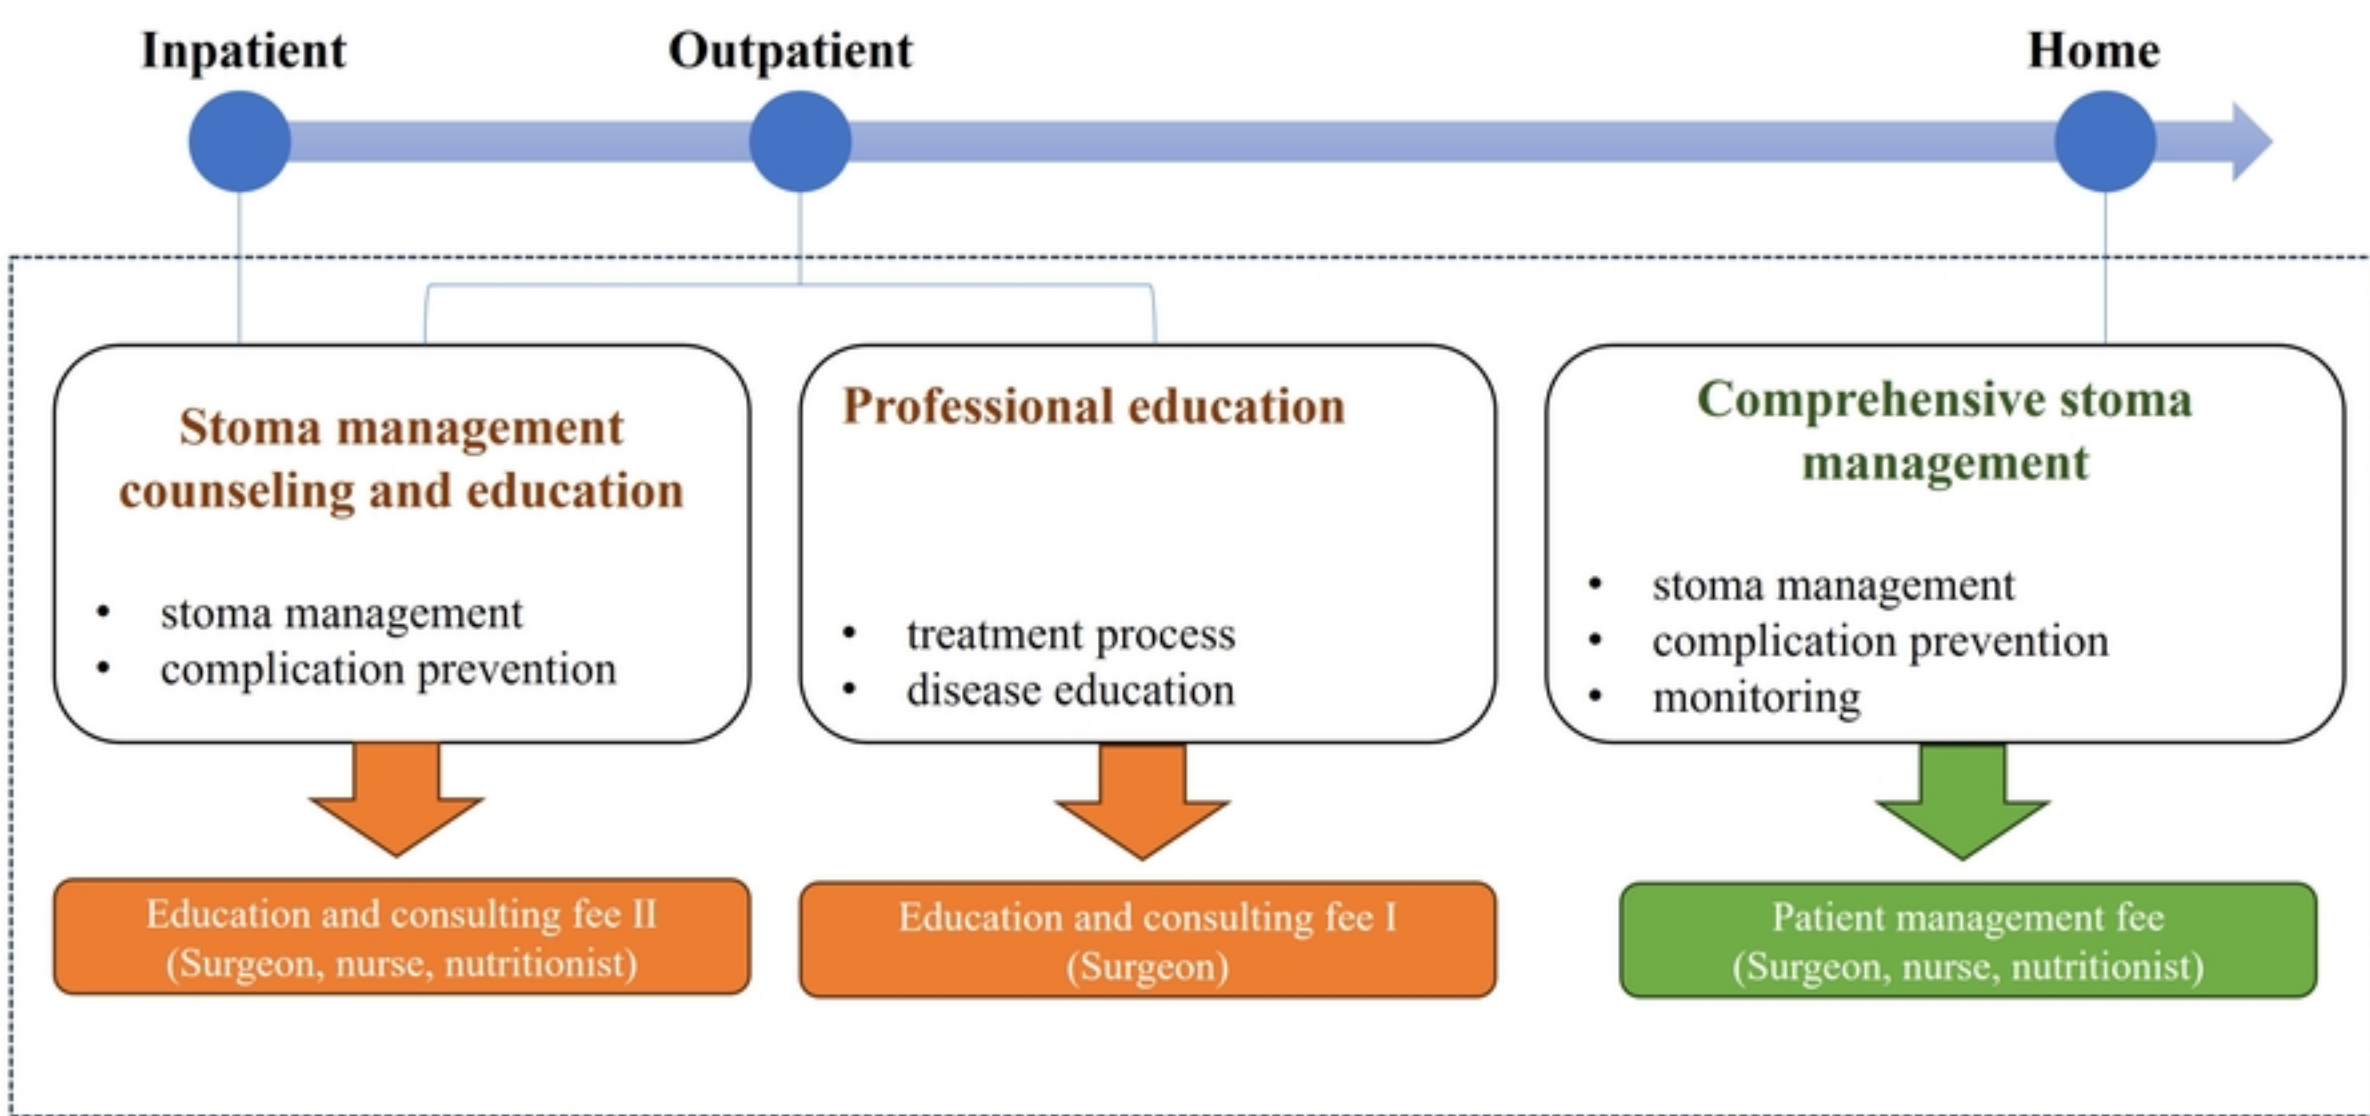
Inpatient

Outpatient

Home

Stoma management counseling and education

- stoma management
- complication prevention

Professional education

- treatment process
- disease education

Comprehensive stoma management

- stoma management
- complication prevention
- monitoring

Education and consulting fee II
(Surgeon, nurse, nutritionist)

Education and consulting fee I
(Surgeon)

Patient management fee
(Surgeon, nurse, nutritionist)